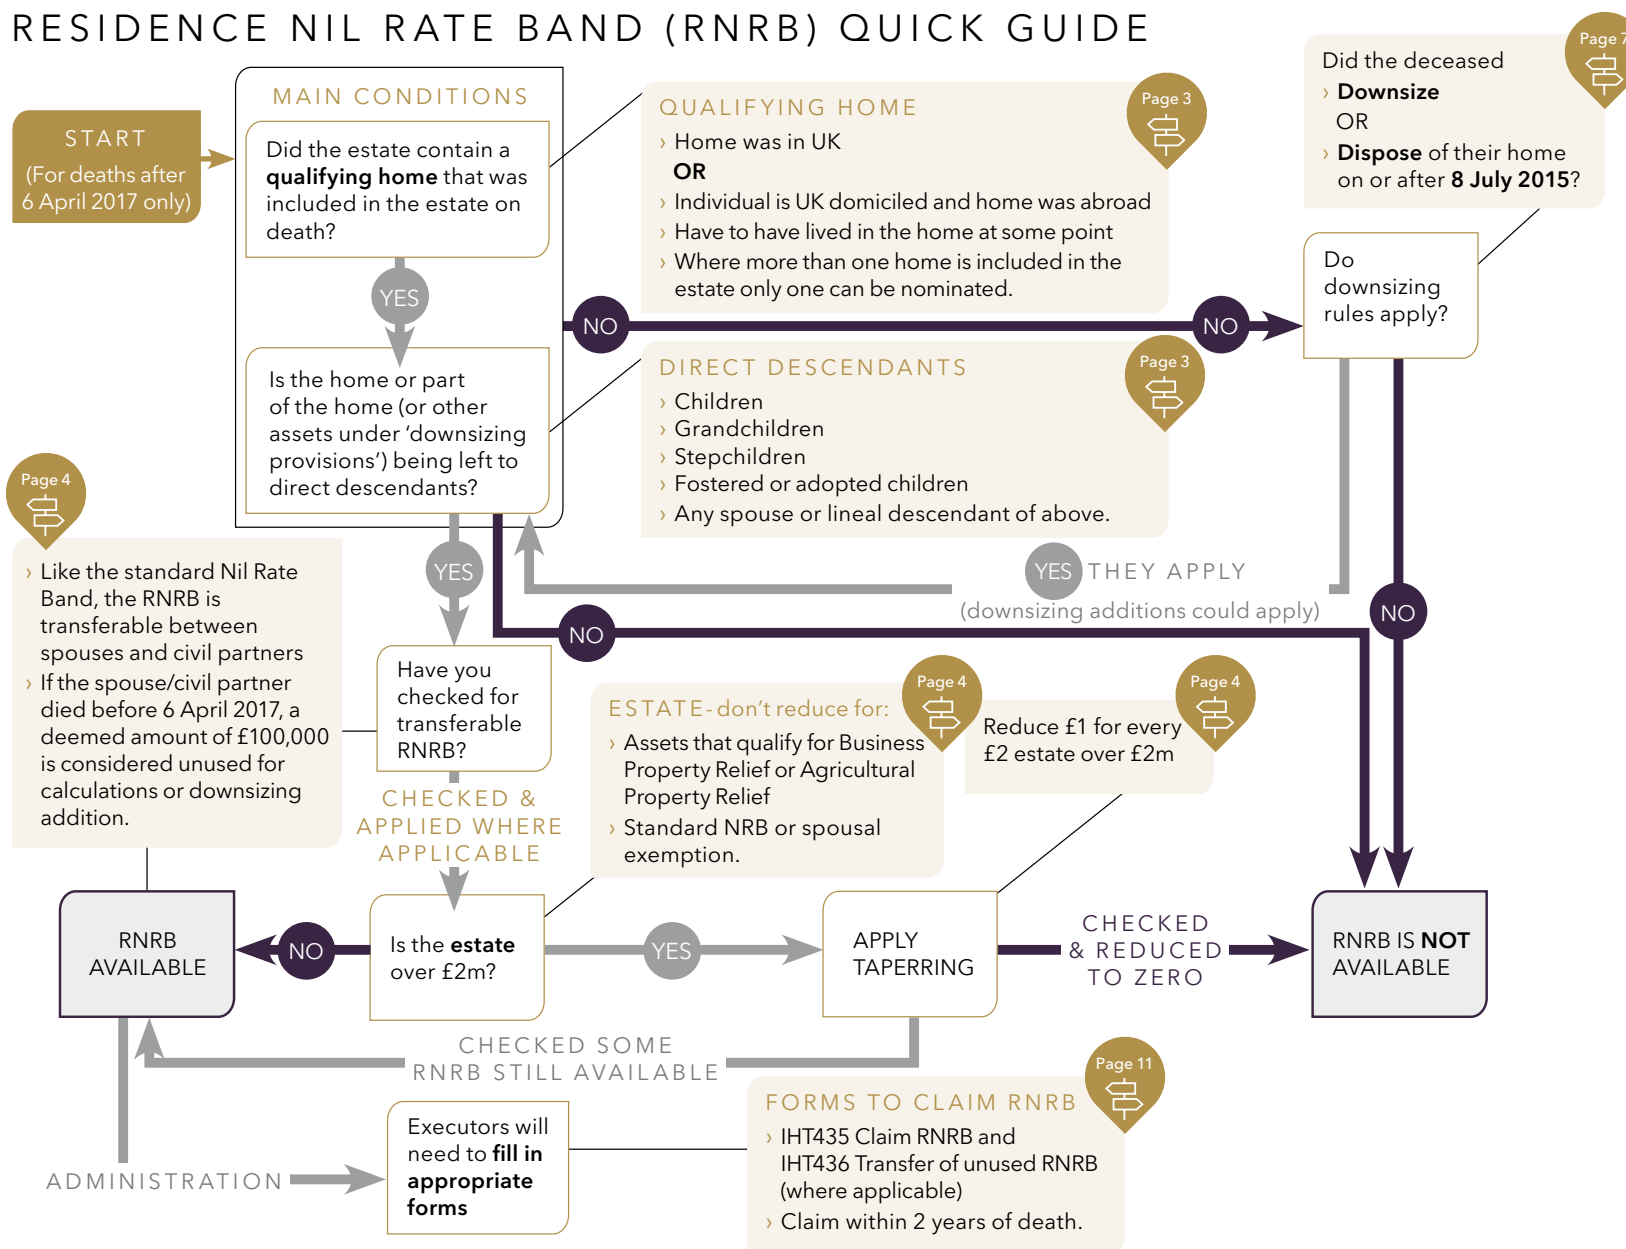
RESIDENCE NIL RATE BAND (RNRB) QUICK GUIDE

START
(For deaths after 6 April 2017 only)

MAIN CONDITIONS

Did the estate contain a **qualifying home** that was included in the estate on death?

YES

Is the home or part of the home (or other assets under 'downsizing provisions') being left to direct descendants?

QUALIFYING HOME

Page 3

› Home was in UK
**OR**
› Individual is UK domiciled and home was abroad
› Have to have lived in the home at some point
› Where more than one home is included in the estate only one can be nominated.

Page 7

Did the deceased
› **Downsize**
OR
› **Dispose** of their home on or after **8 July 2015**?

NO

NO

Do downsizing rules apply?

DIRECT DESCENDANTS

Page 3

› Children
› Grandchildren
› Stepchildren
› Fostered or adopted children
› Any spouse or lineal descendant of above.

Page 4

› Like the standard Nil Rate Band, the RNRB is transferable between spouses and civil partners
› If the spouse/civil partner died before 6 April 2017, a deemed amount of £100,000 is considered unused for calculations or downsizing addition.

YES

YES THEY APPLY
(downsizing additions could apply)

NO

NO

Have you checked for transferable RNRB?

CHECKED & APPLIED WHERE APPLICABLE

ESTATE- don't reduce for:

Page 4

› Assets that qualify for Business Property Relief or Agricultural Property Relief
› Standard NRB or spousal exemption.

Page 4

Reduce £1 for every £2 estate over £2m

RNRB AVAILABLE

NO

Is the **estate** over £2m?

YES

APPLY TAPERRING

CHECKED & REDUCED TO ZERO

RNRB IS **NOT** AVAILABLE

CHECKED SOME RNRB STILL AVAILABLE

ADMINISTRATION

Executors will need to **fill in appropriate forms**

FORMS TO CLAIM RNRB

Page 11

› IHT435 Claim RNRB and IHT436 Transfer of unused RNRB (where applicable)
› Claim within 2 years of death.